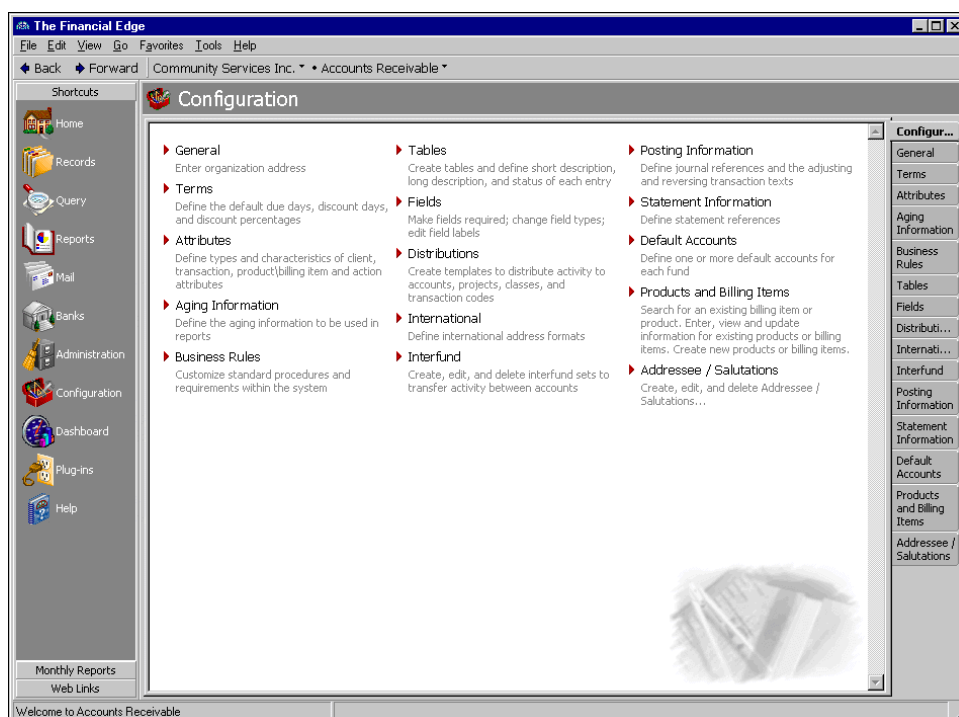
The Financial Edge

File Edit View Go Favorites Tools Help

Back Forward Community Services Inc. • Accounts Receivable

Shortcuts

Home

Records

Query

Reports

Mail

Banks

Administration

Configuration

Dashboard

Plug-ins

Help

Monthly Reports

Web Links

Configuration

General
Enter organization address

Terms
Define the default due days, discount days, and discount percentages

Attributes
Define types and characteristics of client, transaction, product\billing item and action attributes

Aging Information
Define the aging information to be used in reports

Business Rules
Customize standard procedures and requirements within the system

Tables
Create tables and define short description, long description, and status of each entry

Fields
Make fields required; change field types; edit field labels

Distributions
Create templates to distribute activity to accounts, projects, classes, and transaction codes

International
Define international address formats

Interfund
Create, edit, and delete interfund sets to transfer activity between accounts

Posting Information
Define journal references and the adjusting and reversing transaction texts

Statement Information
Define statement references

Default Accounts
Define one or more default accounts for each fund

Products and Billing Items
Search for an existing billing item or product. Enter, view and update information for existing products or billing items. Create new products or billing items.

Addressee / Salutations
Create, edit, and delete Addressee / Salutations...

Configur...
General
Terms
Attributes
Aging Information
Business Rules
Tables
Fields
Distributi...
Internati...
Interfund
Posting Information
Statement Information
Default Accounts
Products and Billing Items
Addressee / Salutations

Welcome to Accounts Receivable